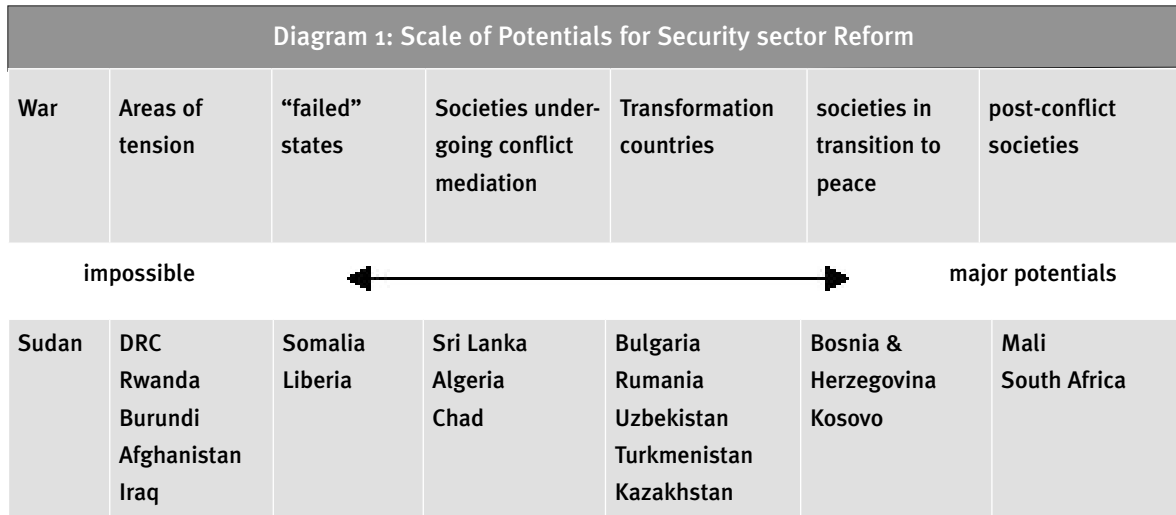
Diagram 1: Scale of Potentials for Security sector Reform

| War | Areas of tension | "failed" states | Societies undergoing conflict mediation | Transformation countries | societies in transition to peace | post-conflict societies |
|---|---|---|---|---|---|---|

impossible major potentials

| Sudan | DRC Rwanda Burundi Afghanistan Iraq | Somalia Liberia | Sri Lanka Algeria Chad | Bulgaria Rumania Uzbekistan Turkmenistan Kazakhstan | Bosnia & Herzegovina Kosovo | Mali South Africa |
|---|---|---|---|---|---|---|